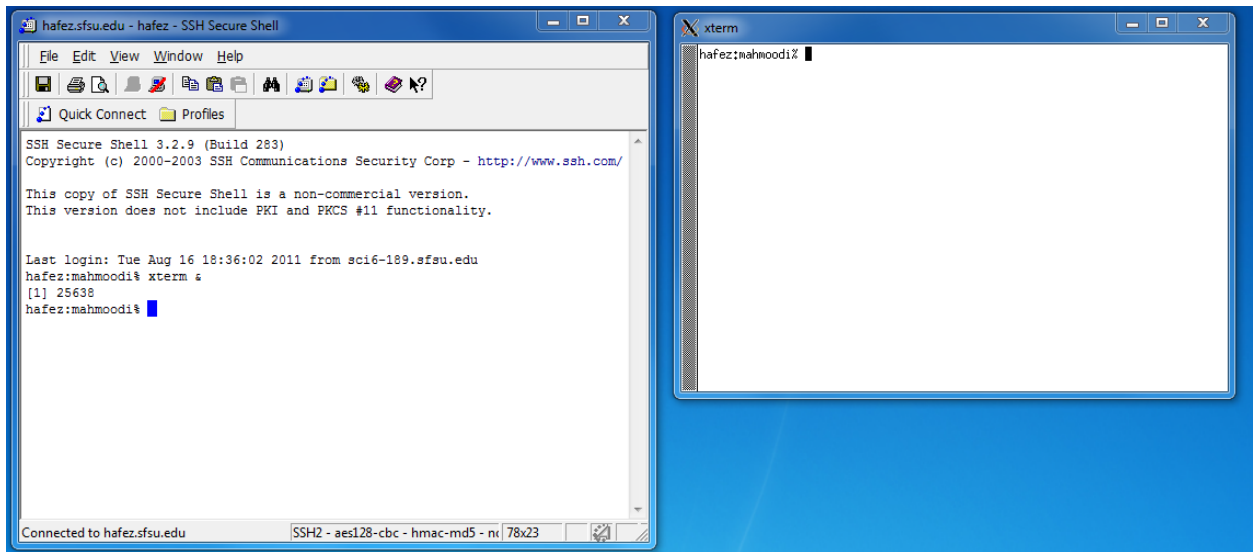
hafez.sfsu.edu - hafez - SSH Secure Shell

File Edit View Window Help

Quick Connect Profiles

SSH Secure Shell 3.2.9 (Build 283)
Copyright (c) 2000-2003 SSH Communications Security Corp - http://www.ssh.com/

This copy of SSH Secure Shell is a non-commercial version.
This version does not include PKI and PKCS #11 functionality.

Last login: Tue Aug 16 18:36:02 2011 from sci6-189.sfsu.edu
hafez:mahmoodi% xterm &
[1] 25638
hafez:mahmoodi%

Connected to hafez.sfsu.edu | SSH2 - aes128-cbc - hmac-md5 - n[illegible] | 78x23

xterm

hafez:mahmoodi%